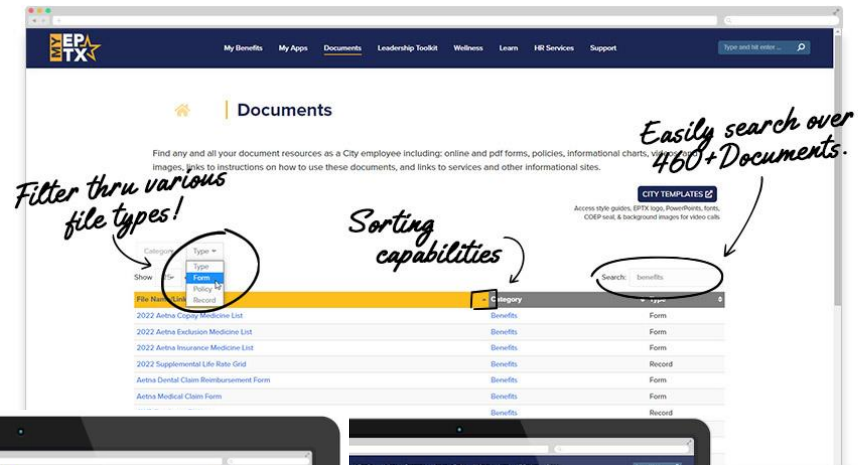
MY EP TX

My Benefits My Apps Documents Leadership Toolkit Wellness Learn HR Services Support

Type and hit enter...

Documents

Find any and all your document resources as a City employee including: online and pdf forms, policies, informational charts, videos, images, links to instructions on how to use these documents, and links to services and other informational sites.

Easily search over 460+ Documents.

Filter thru various file types!

CITY TEMPLATES

Access style guides, EPTX logo, PowerPoints, fonts, COEP seal, & background images for video calls

Sorting capabilities

Category Type

Type
Form
Policy
Record

Show 25

Search: benefits

| File Name/Link | Category | Type |
|---|---|---|
| 2022 Aetna Copay Medicine List | Benefits | Form |
| 2022 Aetna Exclusion Medicine List | Benefits | Form |
| 2022 Aetna Insurance Medicine List | Benefits | Form |
| 2022 Supplemental Life Rate Grid | Benefits | Record |
| Aetna Dental Claim Reimbursement Form | Benefits | Form |
| Aetna Medical Claim Form | Benefits | Form |
| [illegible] | Benefits | Record |